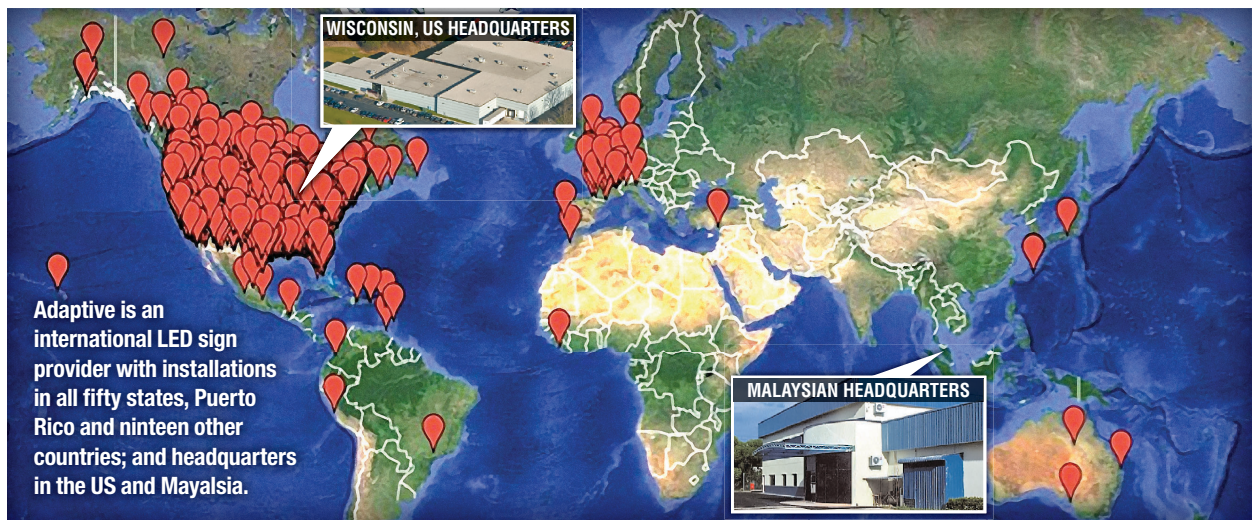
WISCONSIN, US HEADQUARTERS

Adaptive is an international LED sign provider with installations in all fifty states, Puerto Rico and ninteen other countries; and headquarters in the US and Mayalsia.

MALAYSIAN HEADQUARTERS